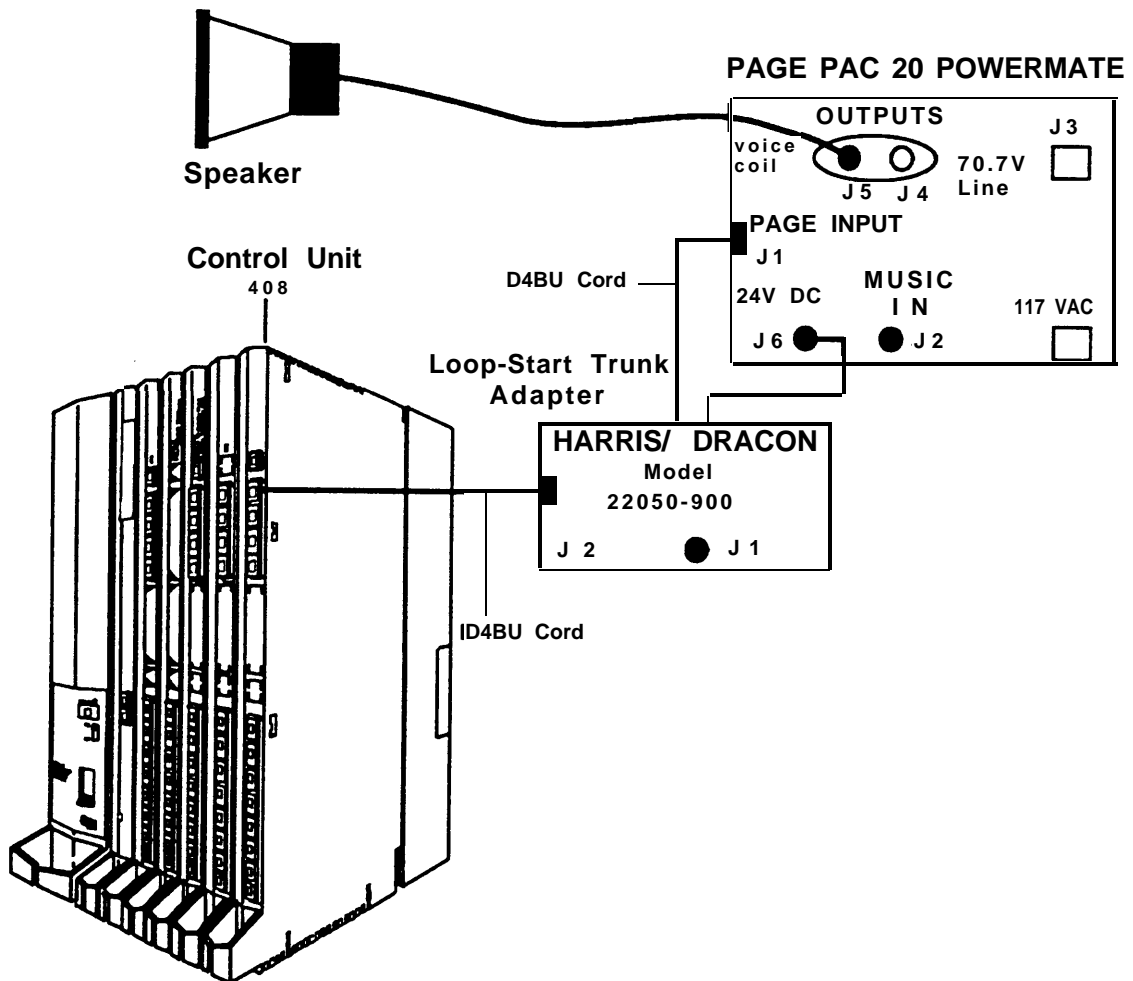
PAGE PAC 20 POWERMATE

OUTPUTS

voice coil

J5 J4

70.7V Line

J3

Speaker

PAGE INPUT

J1

Control Unit

408

D4BU Cord

24V DC

MUSIC IN

117 VAC

J6

J2

Loop-Start Trunk Adapter

HARRIS/ DRACON

Model

22050-900

J 2

J 1

ID4BU Cord